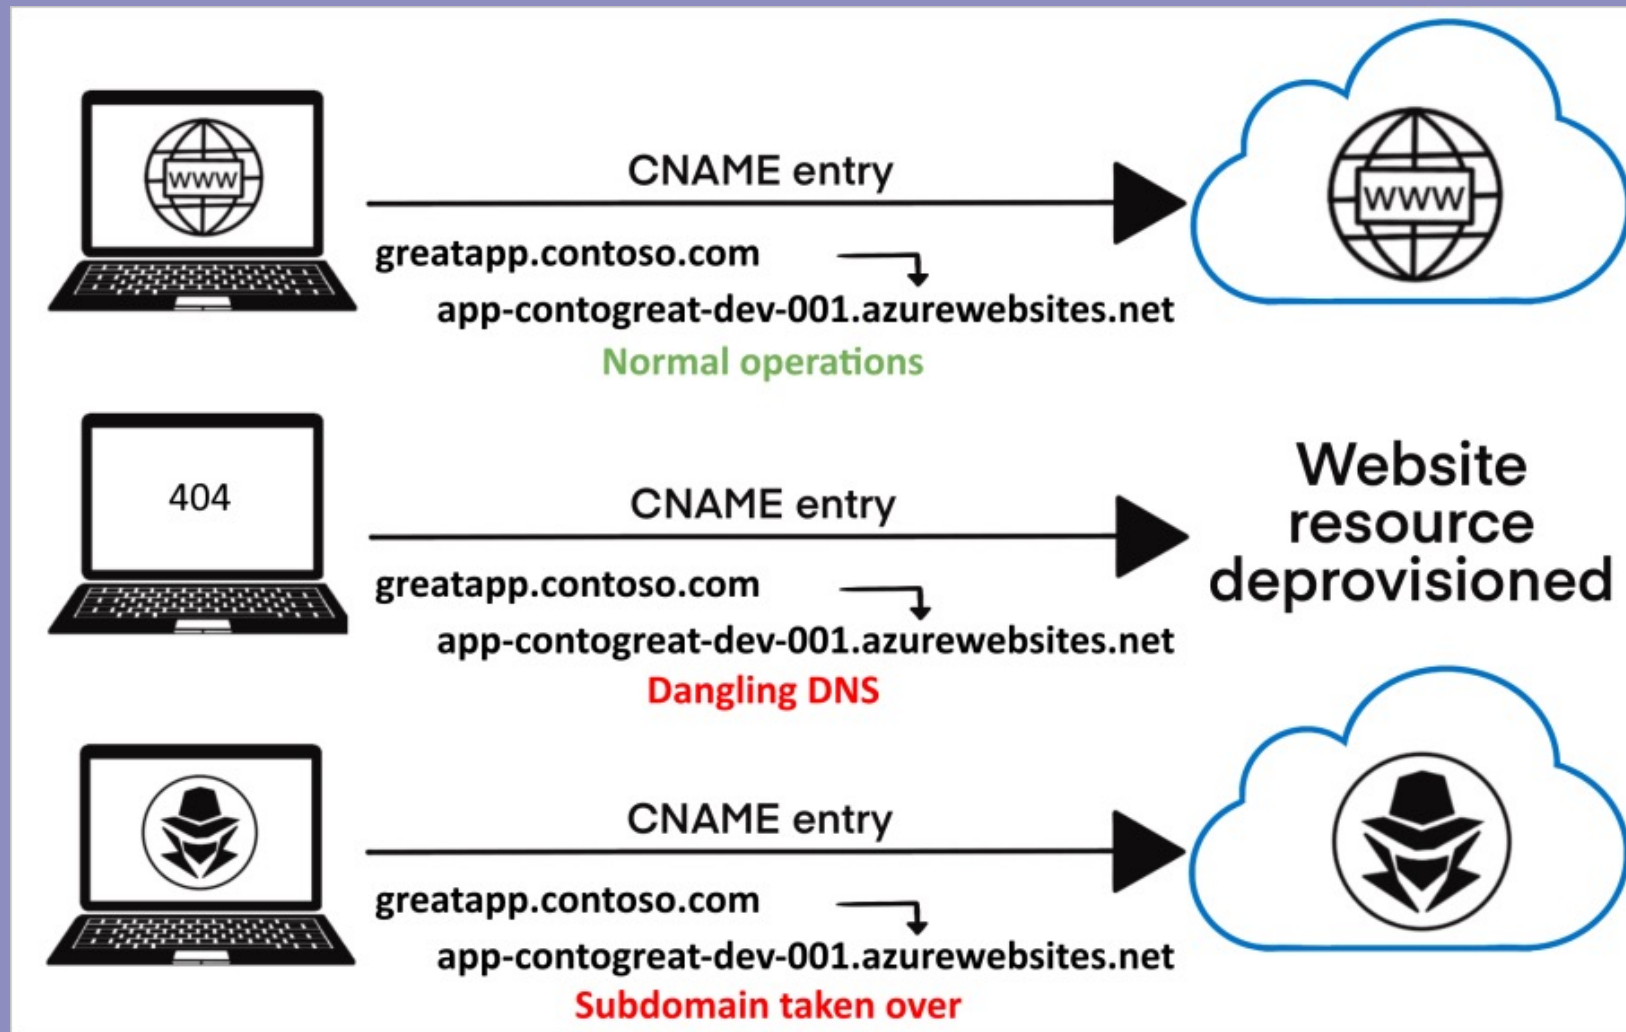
WWW

CNAME entry

greatapp.contoso.com

app-contogreat-dev-001.azurewebsites.net

Normal operations

WWW

404

CNAME entry

greatapp.contoso.com

app-contogreat-dev-001.azurewebsites.net

Dangling DNS

Website resource deprovisioned

CNAME entry

greatapp.contoso.com

app-contogreat-dev-001.azurewebsites.net

Subdomain taken over